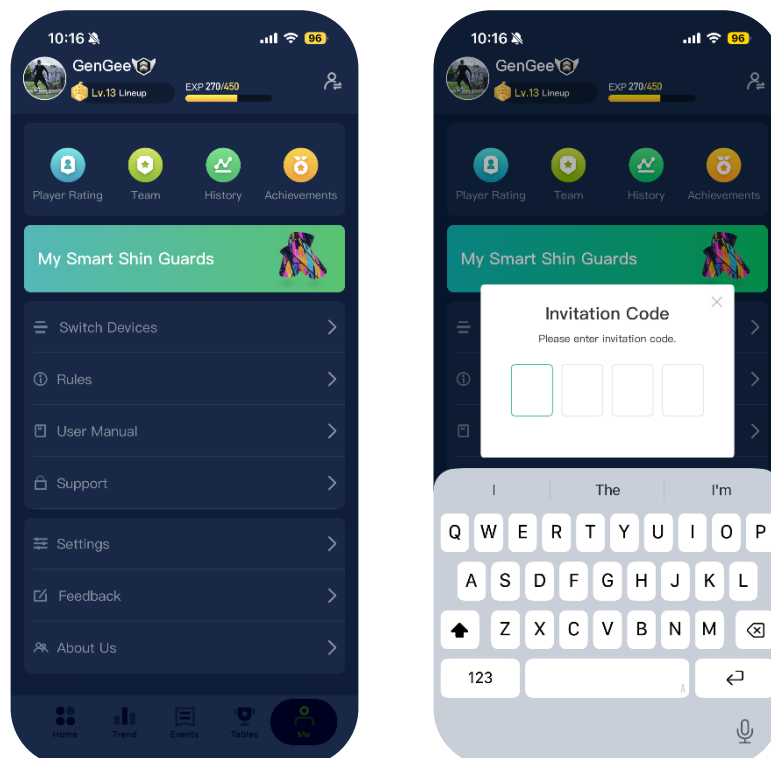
10:16 96

GenGee

Lv.13 Lineup

EXP 270/450

Player Rating

Team

History

Achievements

My Smart Shin Guards

Switch Devices

Rules

User Manual

Support

Settings

Feedback

About Us

Home

Trend

Events

Tables

Me

10:16 96

GenGee

Lv.13 Lineup

EXP 270/450

Player Rating

Team

History

Achievements

My Smart Shin Guards

Invitation Code

Please enter invitation code.

I

The

I'm

Q W E R T Y U I O P

A S D F G H J K L

Z X C V B N M

123